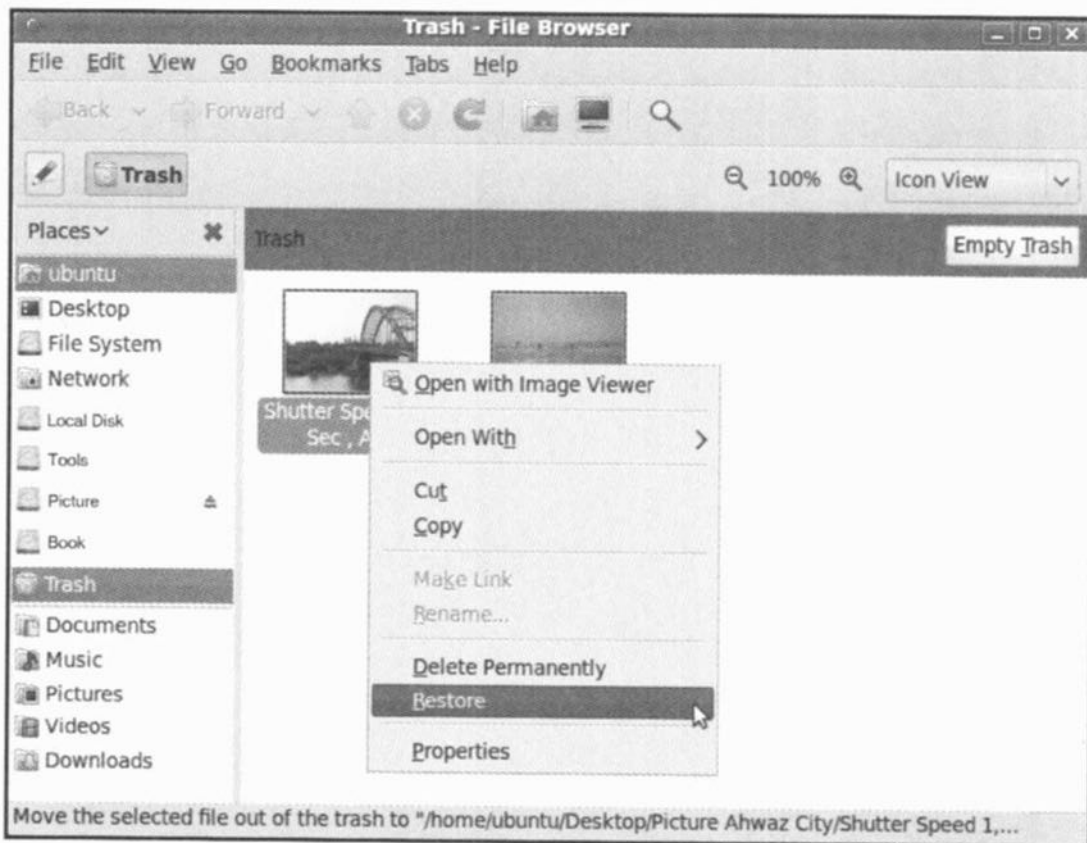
Trash - File Browser

File Edit View Go Bookmarks Tabs Help

Back Forward

Trash

100% Icon View

Places

Trash

Empty Trash

ubuntu
Desktop
File System
Network
Local Disk
Tools
Picture
Book
Trash
Documents
Music
Pictures
Videos
Downloads

Shutter Spe Sec , A

Open with Image Viewer
Open With
Cut
Copy
Make Link
Rename...
Delete Permanently
Restore
Properties

Move the selected file out of the trash to "/home/ubuntu/Desktop/Picture Ahwaz City/Shutter Speed 1,...